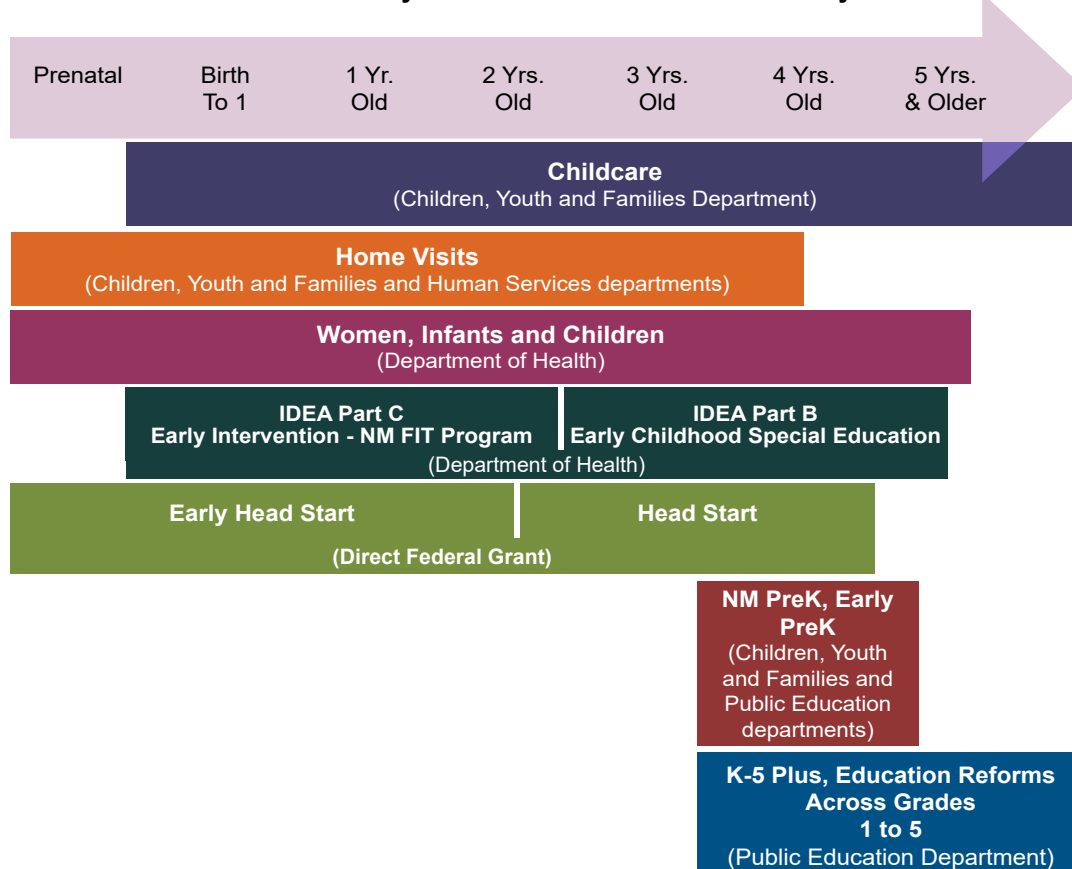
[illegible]

Prenatal

Birth To 1

1 Yr. Old

2 Yrs. Old

3 Yrs. Old

4 Yrs. Old

5 Yrs. & Older

Childcare
(Children, Youth and Families Department)

Home Visits
(Children, Youth and Families and Human Services departments)

Women, Infants and Children
(Department of Health)

IDEA Part C
Early Intervention - NM FIT Program

IDEA Part B
Early Childhood Special Education

(Department of Health)

Early Head Start

Head Start

(Direct Federal Grant)

NM PreK, Early PreK
(Children, Youth and Families and Public Education departments)

K-5 Plus, Education Reforms Across Grades 1 to 5
(Public Education Department)